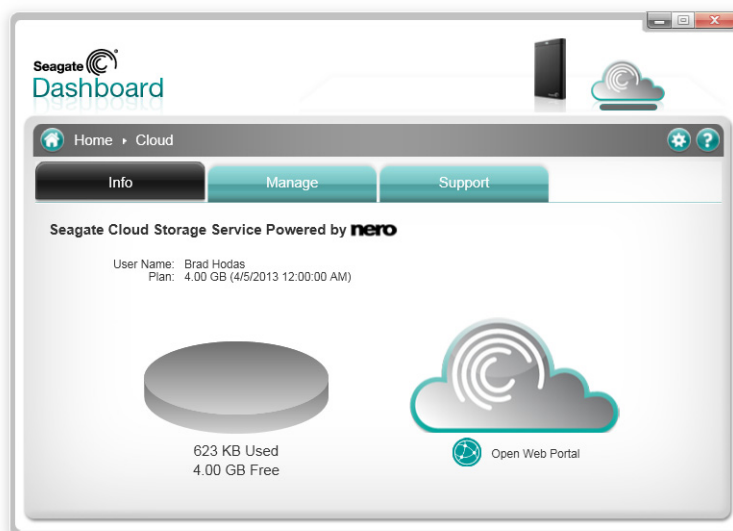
Seagate
Dashboard

Home ▸ Cloud

Info
Manage
Support

Seagate Cloud Storage Service Powered by nero

User Name: Brad Hodas
Plan: 4.00 GB (4/5/2013 12:00:00 AM)

623 KB Used
4.00 GB Free

Open Web Portal